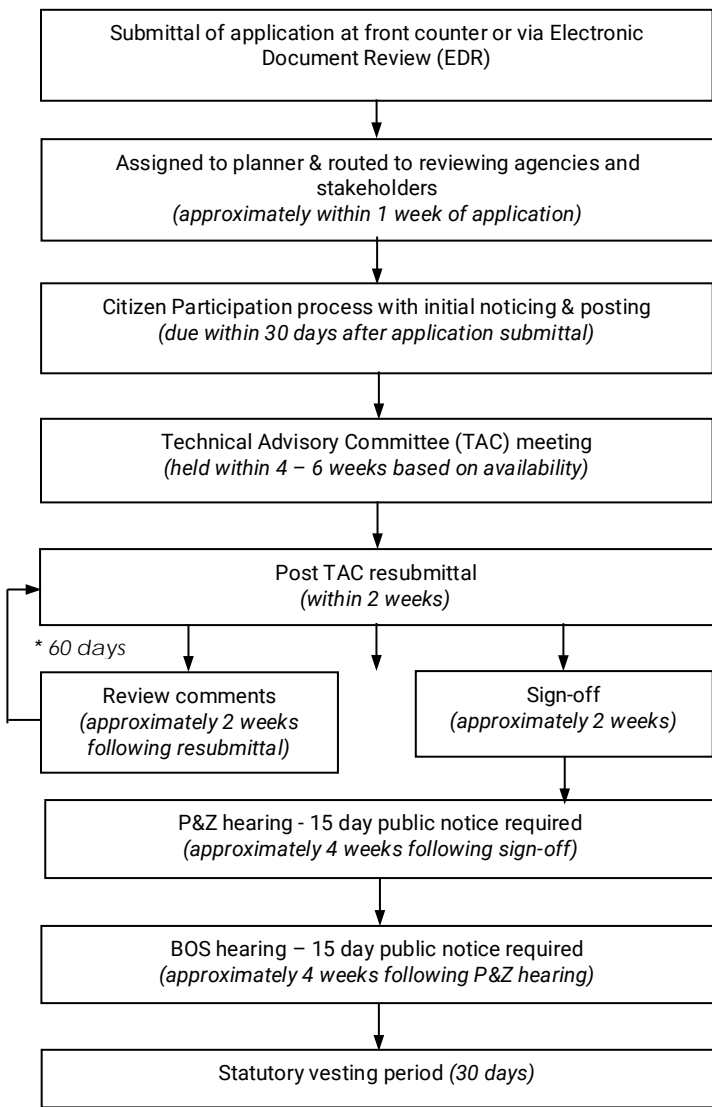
Submittal of application at front counter or via Electronic Document Review (EDR)

Assigned to planner & routed to reviewing agencies and stakeholders
*(approximately within 1 week of application)*

Citizen Participation process with initial noticing & posting
*(due within 30 days after application submittal)*

Technical Advisory Committee (TAC) meeting
*(held within 4 – 6 weeks based on availability)*

Post TAC resubmittal
*(within 2 weeks)*

* 60 days

Review comments
*(approximately 2 weeks following resubmittal)*

Sign-off
*(approximately 2 weeks)*

P&Z hearing - 15 day public notice required
*(approximately 4 weeks following sign-off)*

BOS hearing – 15 day public notice required
*(approximately 4 weeks following P&Z hearing)*

Statutory vesting period *(30 days)*